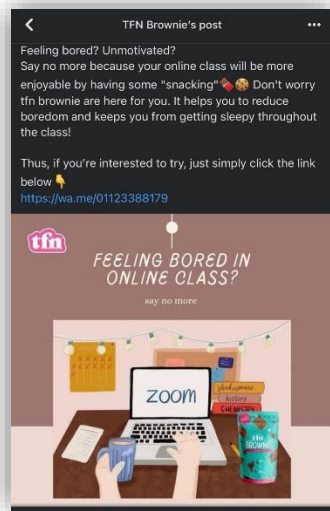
TFN Brownie's post

Feeling bored? Unmotivated?
Say no more because your online class will be more enjoyable by having some "snacking"🍫🍪 Don't worry tfn brownie are here for you. It helps you to reduce boredom and keeps you from getting sleepy throughout the class!

Thus, if you're interested to try, just simply click the link below👇
https://wa.me/01123388179

tfn

FEELING BORED IN ONLINE CLASS?

say no more

zoom

shakespeare
history
CHEMISTRY

tfn BROWNIE